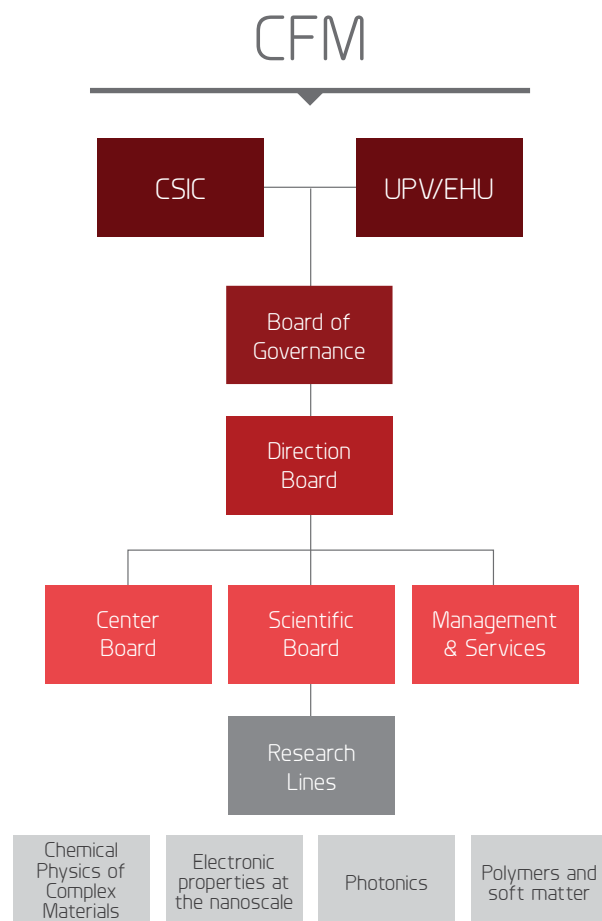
CFM

CSIC

UPV/EHU

Board of Governance

Direction Board

Center Board

Scientific Board

Management & Services

Research Lines

Chemical Physics of Complex Materials

Electronic properties at the nanoscale

Photonics

Polymers and soft matter